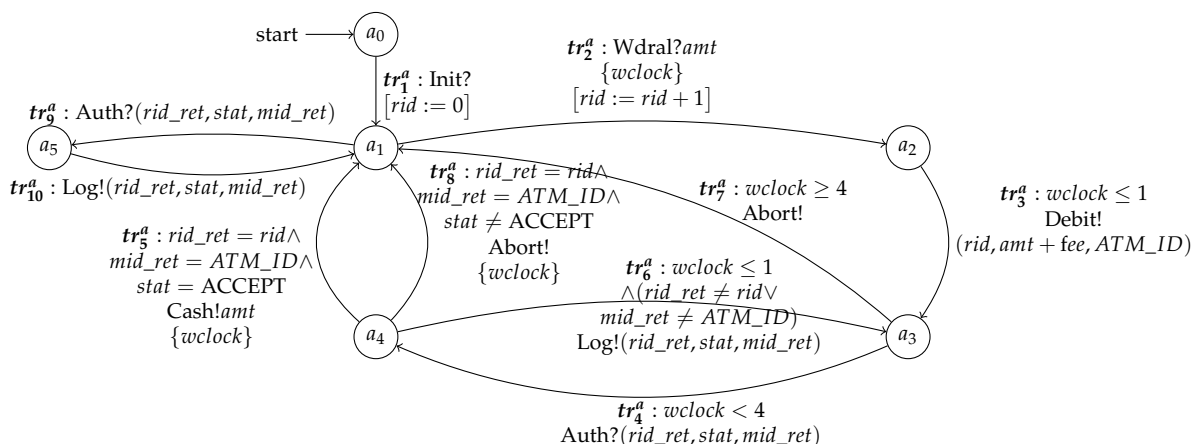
start $a_0$

$tr_1^a$ : Init?
$[rid := 0]$

$tr_2^a$ : Wdral?$amt$
$\{wclock\}$
$[rid := rid + 1]$

$tr_9^a$ : Auth?$(rid\_ret, stat, mid\_ret)$

$a_5$ $a_1$ $a_2$

$tr_{10}^a$ : Log!$(rid\_ret, stat, mid\_ret)$

$tr_8^a$ : $rid\_ret = rid \wedge$
$mid\_ret = ATM\_ID \wedge$
$stat \neq$ ACCEPT
Abort!
$\{wclock\}$

$tr_7^a$ : $wclock \geq 4$
Abort!

$tr_3^a$ : $wclock \leq 1$
Debit!
$(rid, amt + fee, ATM\_ID)$

$tr_5^a$ : $rid\_ret = rid \wedge$
$mid\_ret = ATM\_ID \wedge$
$stat =$ ACCEPT
Cash!$amt$
$\{wclock\}$

$tr_6^a$ : $wclock \leq 1$
$\wedge(rid\_ret \neq rid \vee$
$mid\_ret \neq ATM\_ID)$
Log!$(rid\_ret, stat, mid\_ret)$

$a_4$ $a_3$

$tr_4^a$ : $wclock < 4$
Auth?$(rid\_ret, stat, mid\_ret)$